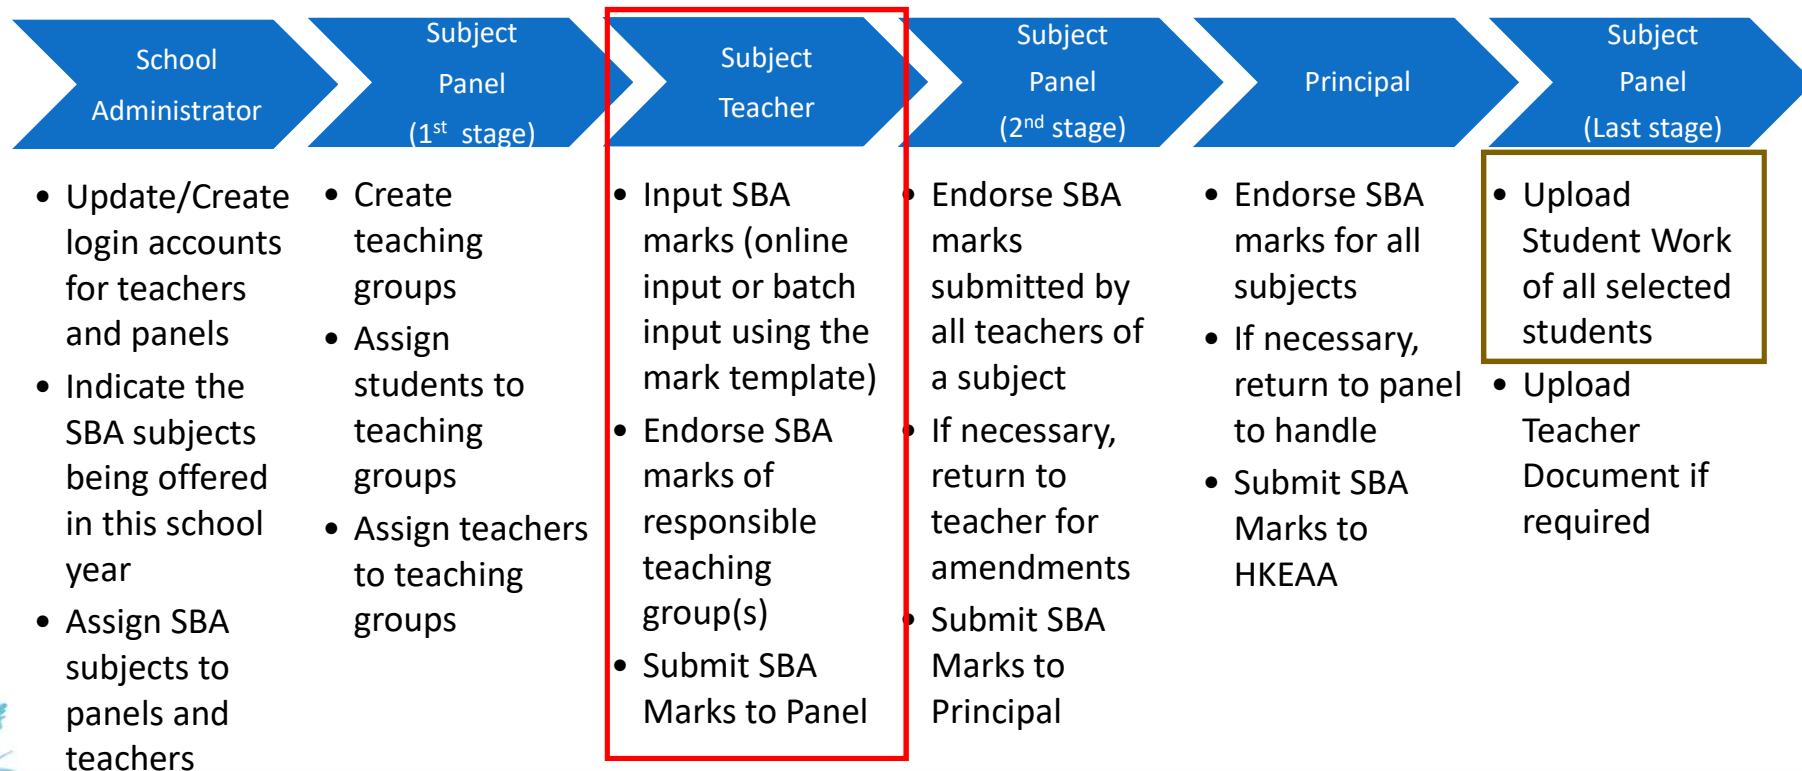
School Administrator

Subject Panel (1$^{st}$ stage)

Subject Teacher

Subject Panel (2$^{nd}$ stage)

Principal

Subject Panel (Last stage)

- Update/Create login accounts for teachers and panels
- Indicate the SBA subjects being offered in this school year
- Assign SBA subjects to panels and teachers

- Create teaching groups
- Assign students to teaching groups
- Assign teachers to teaching groups

- Input SBA marks (online input or batch input using the mark template)
- Endorse SBA marks of responsible teaching group(s)
- Submit SBA Marks to Panel

- Endorse SBA marks submitted by all teachers of a subject
- If necessary, return to teacher for amendments
- Submit SBA Marks to Principal

- Endorse SBA marks for all subjects
- If necessary, return to panel to handle
- Submit SBA Marks to HKEAA

- Upload Student Work of all selected students
- Upload Teacher Document if required